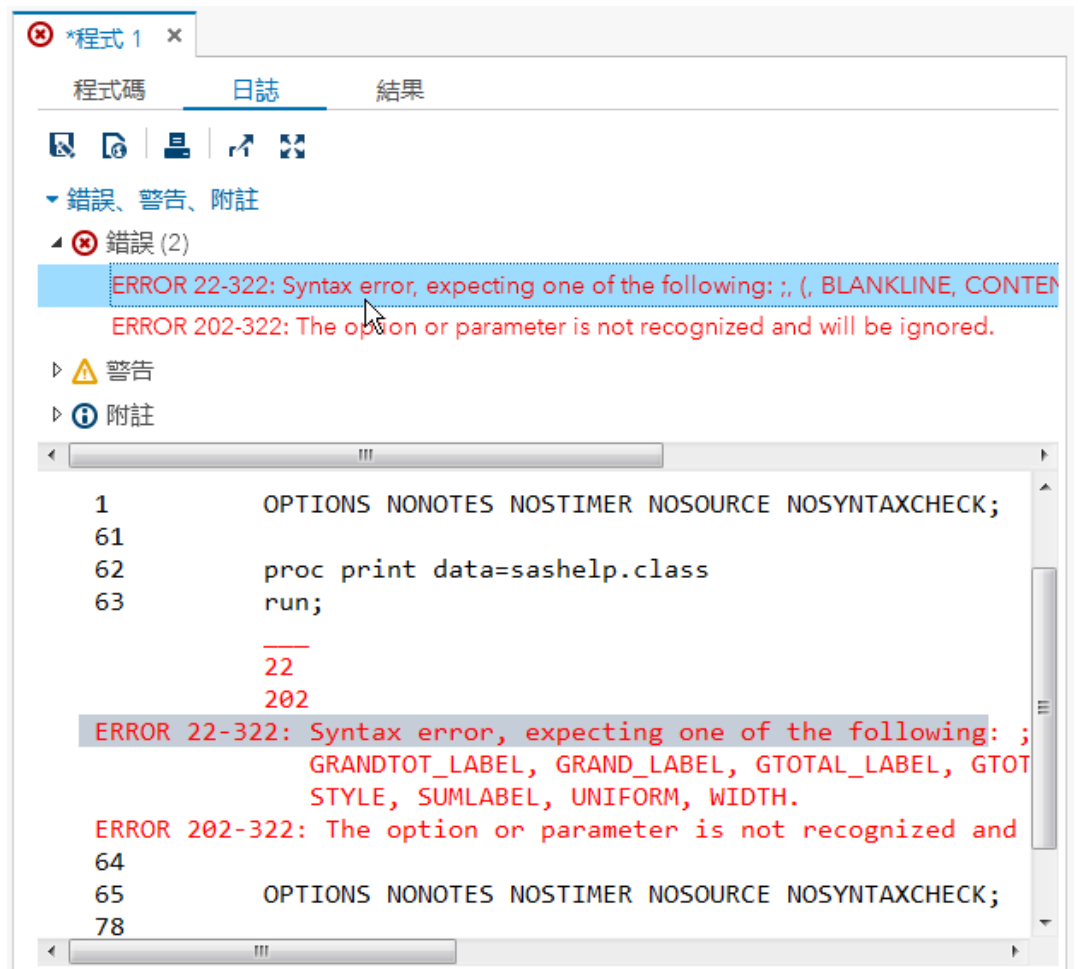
*程式 1 ×

程式碼 日誌 結果

錯誤、警告、附註

錯誤 (2)

ERROR 22-322: Syntax error, expecting one of the following: ;, (, BLANKLINE, CONTEN

ERROR 202-322: The option or parameter is not recognized and will be ignored.

警告

附註

1 OPTIONS NONOTES NOSTIMER NOSOURCE NOSYNTAXCHECK;
61
62 proc print data=sashelp.class
63 run;
___
22
202
ERROR 22-322: Syntax error, expecting one of the following: ;
GRANDTOT_LABEL, GRAND_LABEL, GTOTAL_LABEL, GTOT
STYLE, SUMLABEL, UNIFORM, WIDTH.
ERROR 202-322: The option or parameter is not recognized and
64
65 OPTIONS NONOTES NOSTIMER NOSOURCE NOSYNTAXCHECK;
78